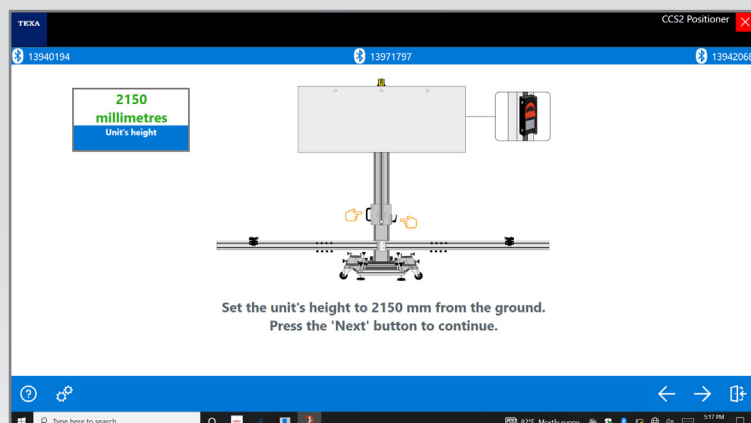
TEXA

CCS2 Positioner

13940194

13971797

1394206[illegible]

2150
millimetres
Unit's height

Set the unit's height to 2150 mm from the ground.
Press the 'Next' button to continue.

Type here to search

82°F Mostly sunny

5:17 PM